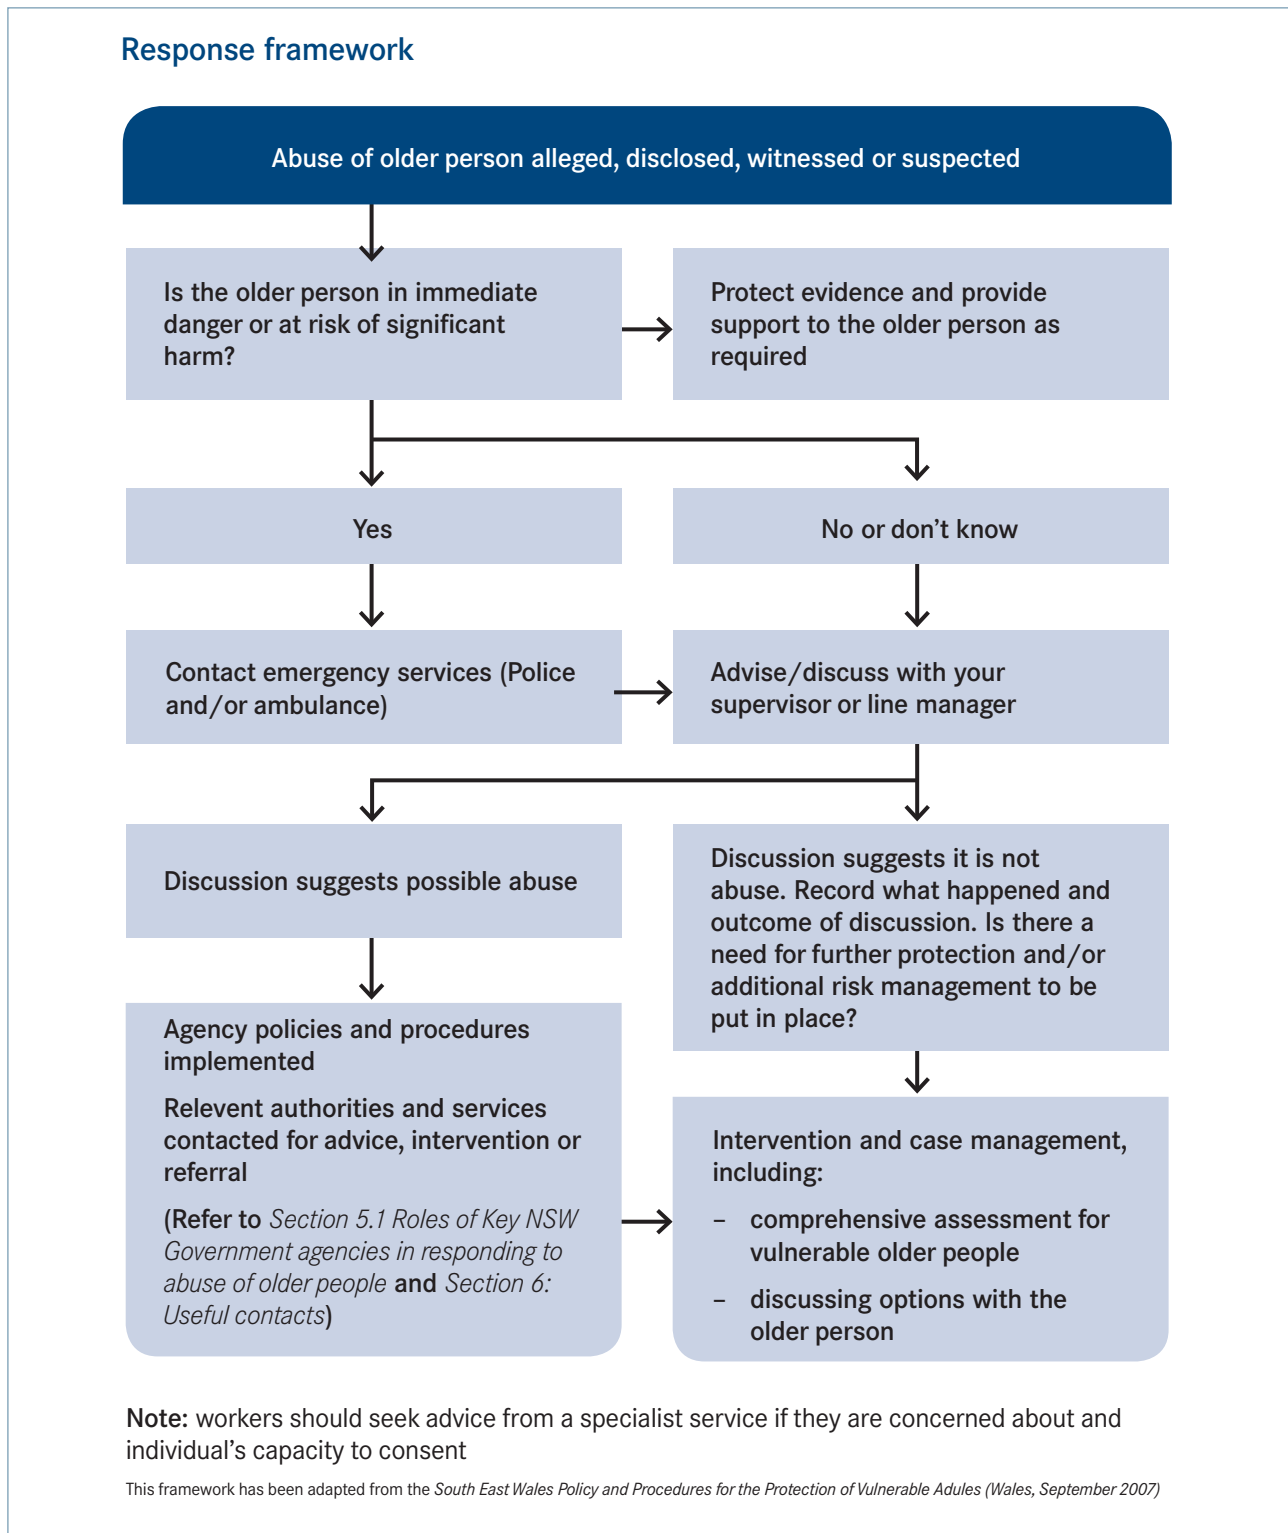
Response framework

Abuse of older person alleged, disclosed, witnessed or suspected

Is the older person in immediate danger or at risk of significant harm?

Protect evidence and provide support to the older person as required

Yes

No or don't know

Contact emergency services (Police and/or ambulance)

Advise/discuss with your supervisor or line manager

Discussion suggests possible abuse

Discussion suggests it is not abuse. Record what happened and outcome of discussion. Is there a need for further protection and/or additional risk management to be put in place?

Agency policies and procedures implemented

Relevent authorities and services contacted for advice, intervention or referral

(Refer to Section 5.1 Roles of Key NSW Government agencies in responding to abuse of older people and Section 6: Useful contacts)

Intervention and case management, including:

– comprehensive assessment for vulnerable older people

– discussing options with the older person

Note: workers should seek advice from a specialist service if they are concerned about and individual's capacity to consent

This framework has been adapted from the South East Wales Policy and Procedures for the Protection of Vulnerable Adules (Wales, September 2007)